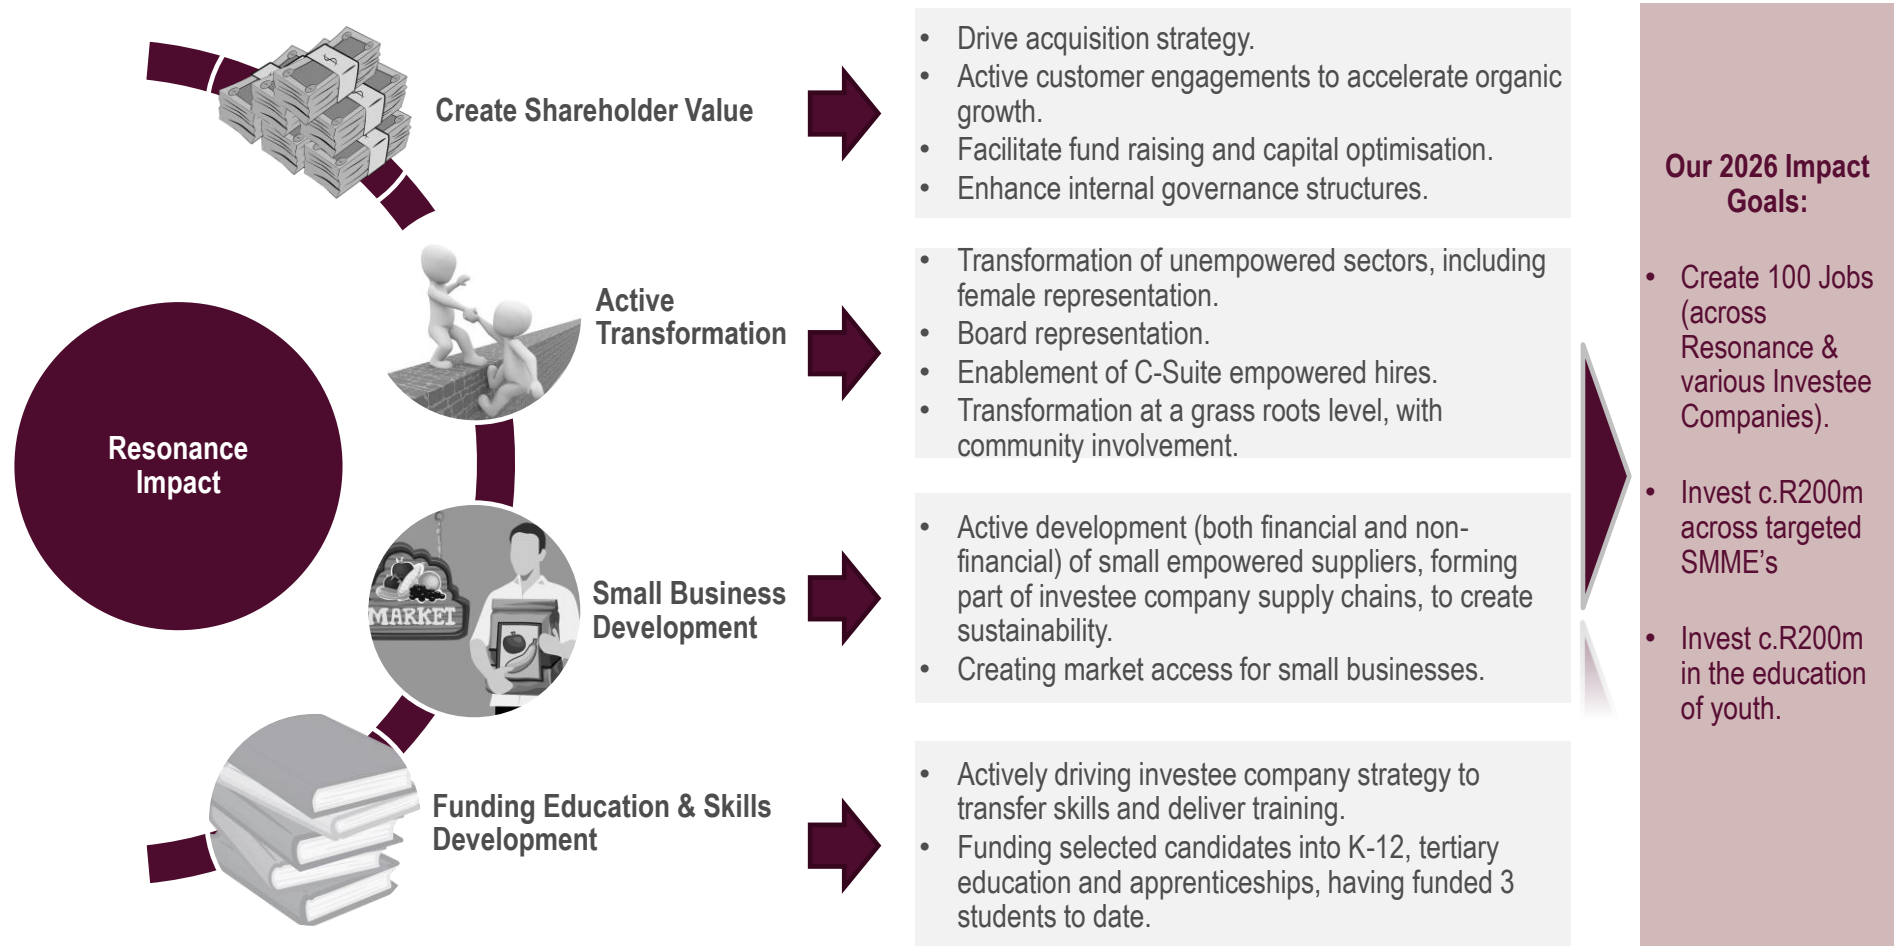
Resonance Impact

Create Shareholder Value

- Drive acquisition strategy.
- Active customer engagements to accelerate organic growth.
- Facilitate fund raising and capital optimisation.
- Enhance internal governance structures.

Active Transformation

- Transformation of unempowered sectors, including female representation.
- Board representation.
- Enablement of C-Suite empowered hires.
- Transformation at a grass roots level, with community involvement.

MARKET

Small Business Development

- Active development (both financial and non-financial) of small empowered suppliers, forming part of investee company supply chains, to create sustainability.
- Creating market access for small businesses.

Funding Education & Skills Development

- Actively driving investee company strategy to transfer skills and deliver training.
- Funding selected candidates into K-12, tertiary education and apprenticeships, having funded 3 students to date.

Our 2026 Impact Goals:

- Create 100 Jobs (across Resonance & various Investee Companies).
- Invest c.R200m across targeted SMME's
- Invest c.R200m in the education of youth.